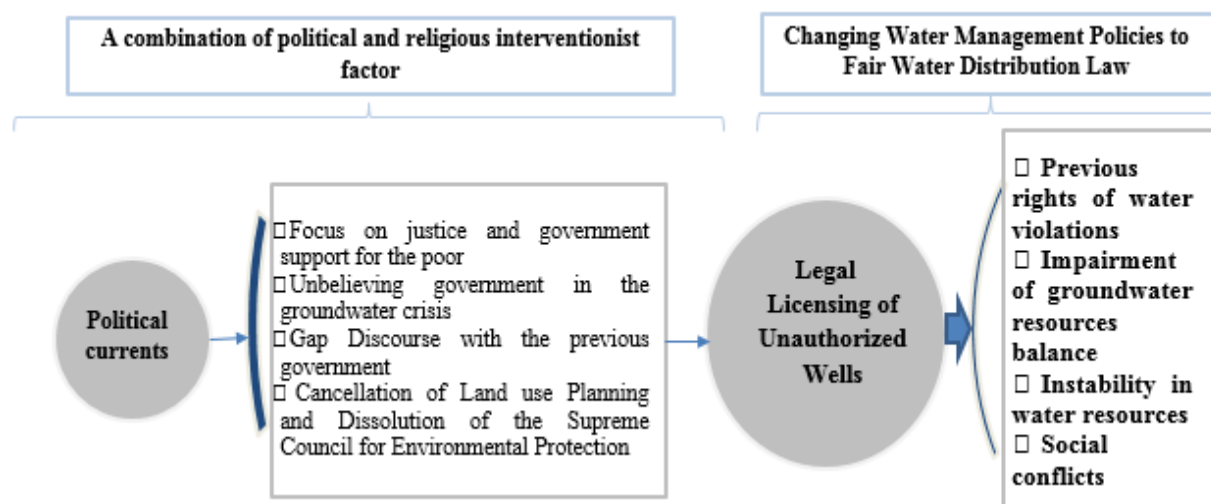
A combination of political and religious interventionist factor

Changing Water Management Policies to Fair Water Distribution Law

Political currents

 Focus on justice and government support for the poor
 Unbelieving government in the groundwater crisis
 Gap Discourse with the previous government
 Cancellation of Land use Planning and Dissolution of the Supreme Council for Environmental Protection

Legal Licensing of Unauthorized Wells

 Previous rights of water violations
 Impairment of groundwater resources balance
 Instability in water resources
 Social conflicts